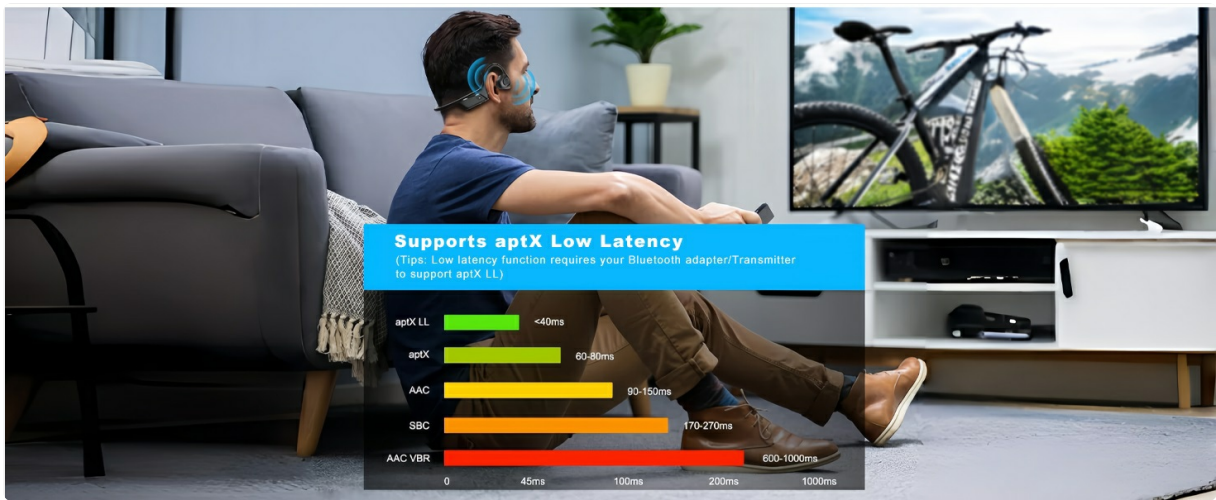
Supports aptX Low Latency
(Tips: Low latency function requires your Bluetooth adapter/Transmitter to support aptX LL)

aptX LL <40ms
aptX 60-80ms
AAC 90-150ms
SBC 170-270ms
AAC VBR 600-1000ms

0 45ms 100ms 200ms 1000ms